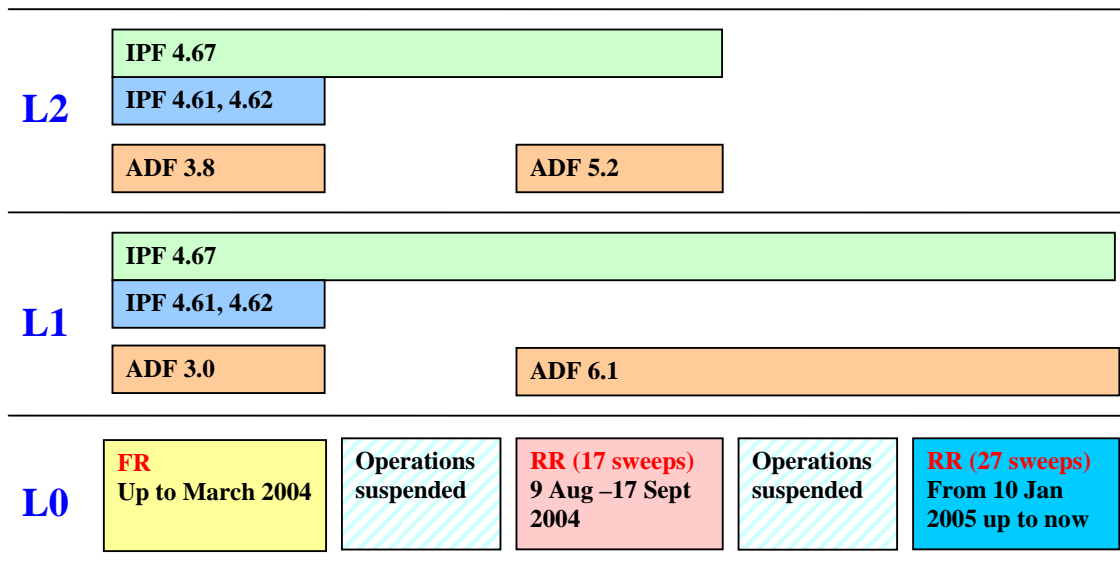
L2

IPF 4.67

IPF 4.61, 4.62

ADF 3.8

ADF 5.2

L1

IPF 4.67

IPF 4.61, 4.62

ADF 3.0

ADF 6.1

L0

FR
Up to March 2004

Operations suspended

RR (17 sweeps)
9 Aug –17 Sept 2004

Operations suspended

RR (27 sweeps)
From 10 Jan 2005 up to now